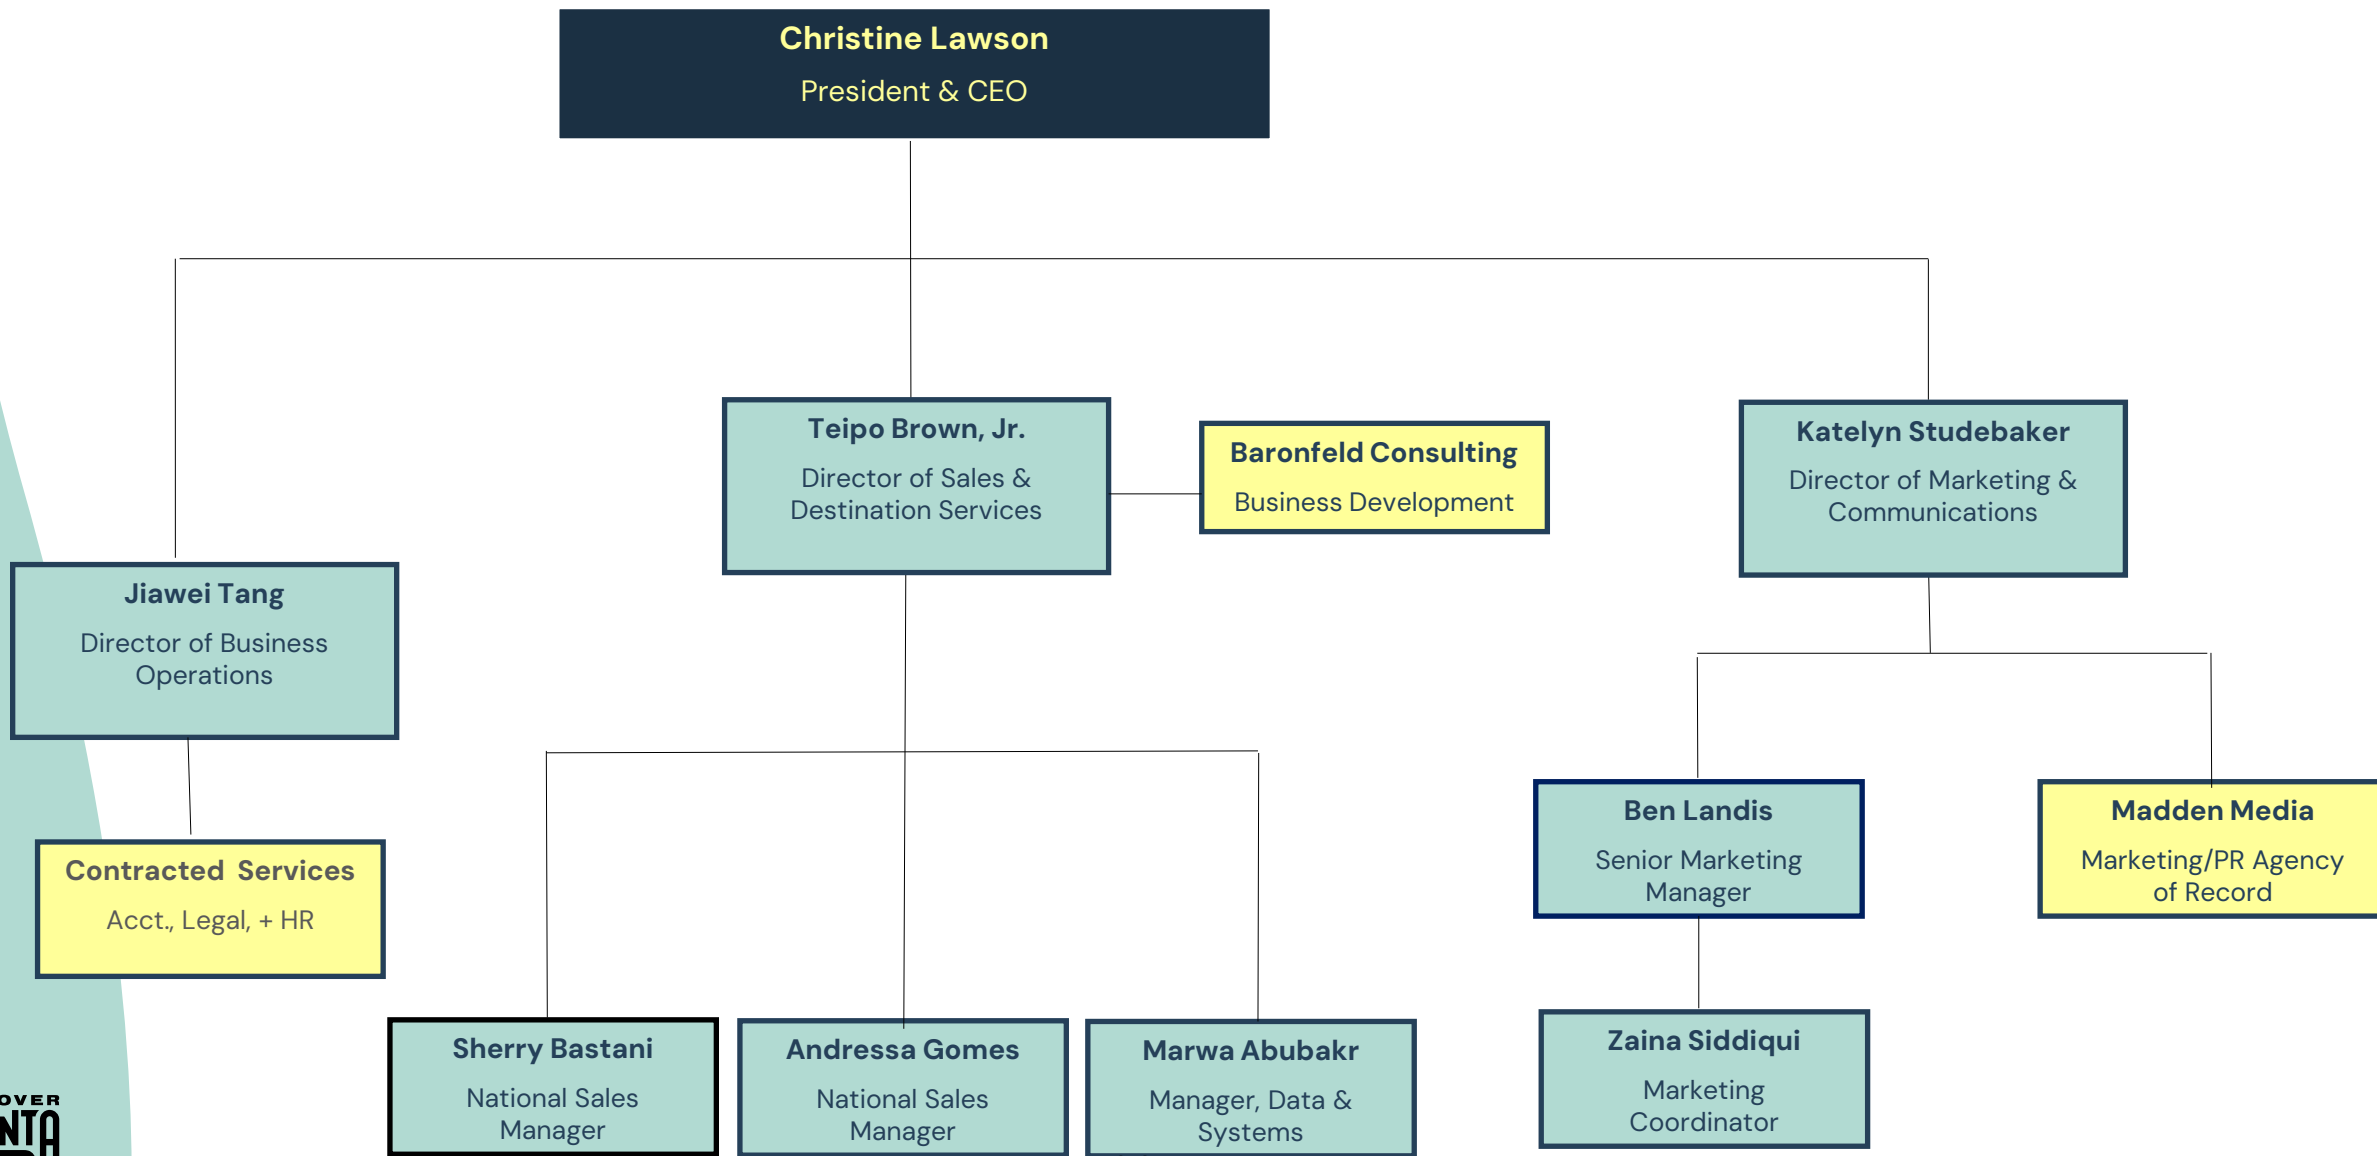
Christine Lawson
President & CEO

Jiawei Tang
Director of Business Operations

Contracted Services
Acct., Legal, + HR

Teipo Brown, Jr.
Director of Sales & Destination Services

Baronfeld Consulting
Business Development

Katelyn Studebaker
Director of Marketing & Communications

Ben Landis
Senior Marketing Manager

Madden Media
Marketing/PR Agency of Record

Zaina Siddiqui
Marketing Coordinator

Sherry Bastani
National Sales Manager

Andressa Gomes
National Sales Manager

Marwa Abubakr
Manager, Data & Systems

OVER
NTA